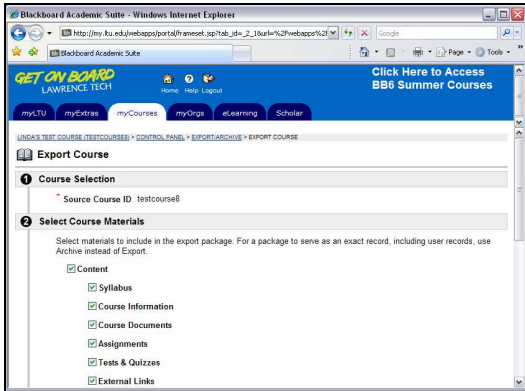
Blackboard Academic Suite - Windows Internet Explorer

http://my.ltu.edu/webapps/portal/frameset.jsp?tab_id=_2_1&url=%2Fwebapps%2f

Google

Blackboard Academic Suite

Page ▾ Tools ▾

GET ON BOARD
LAWRENCE TECH

Home Help Logout

Click Here to Access
BB6 Summer Courses

myLTU myExtras myCourses myOrgs eLearning Scholar

LINDA'S TEST COURSE (TESTCOURSE8) > CONTROL PANEL > EXPORT/ARCHIVE > EXPORT COURSE

Export Course

1 Course Selection

* Source Course ID testcourse8

2 Select Course Materials

Select materials to include in the export package. For a package to serve as an exact record, including user records, use Archive instead of Export.

Content

Syllabus

Course Information

Course Documents

Assignments

Tests & Quizzes

External Links